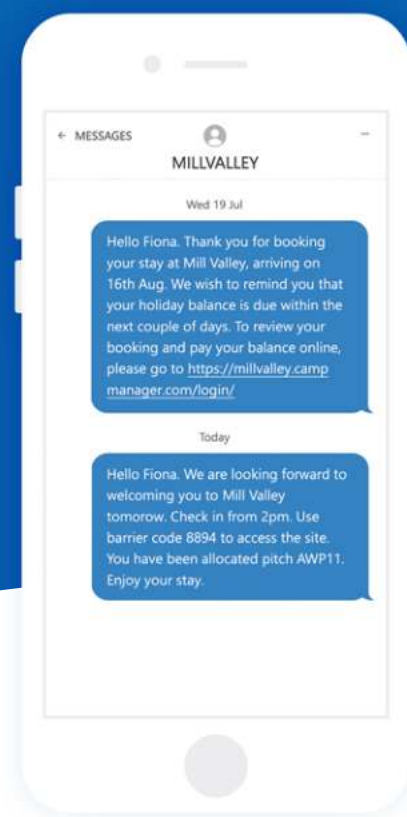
← MESSAGES

MILLVALLEY

–

Wed 19 Jul

Hello Fiona. Thank you for booking your stay at Mill Valley, arriving on 16th Aug. We wish to remind you that your holiday balance is due within the next couple of days. To review your booking and pay your balance online, please go to https://millvalley.campmanager.com/login/

Today

Hello Fiona. We are looking forward to welcoming you to Mill Valley tomorow. Check in from 2pm. Use barrier code 8894 to access the site. You have been allocated pitch AWP11. Enjoy your stay.